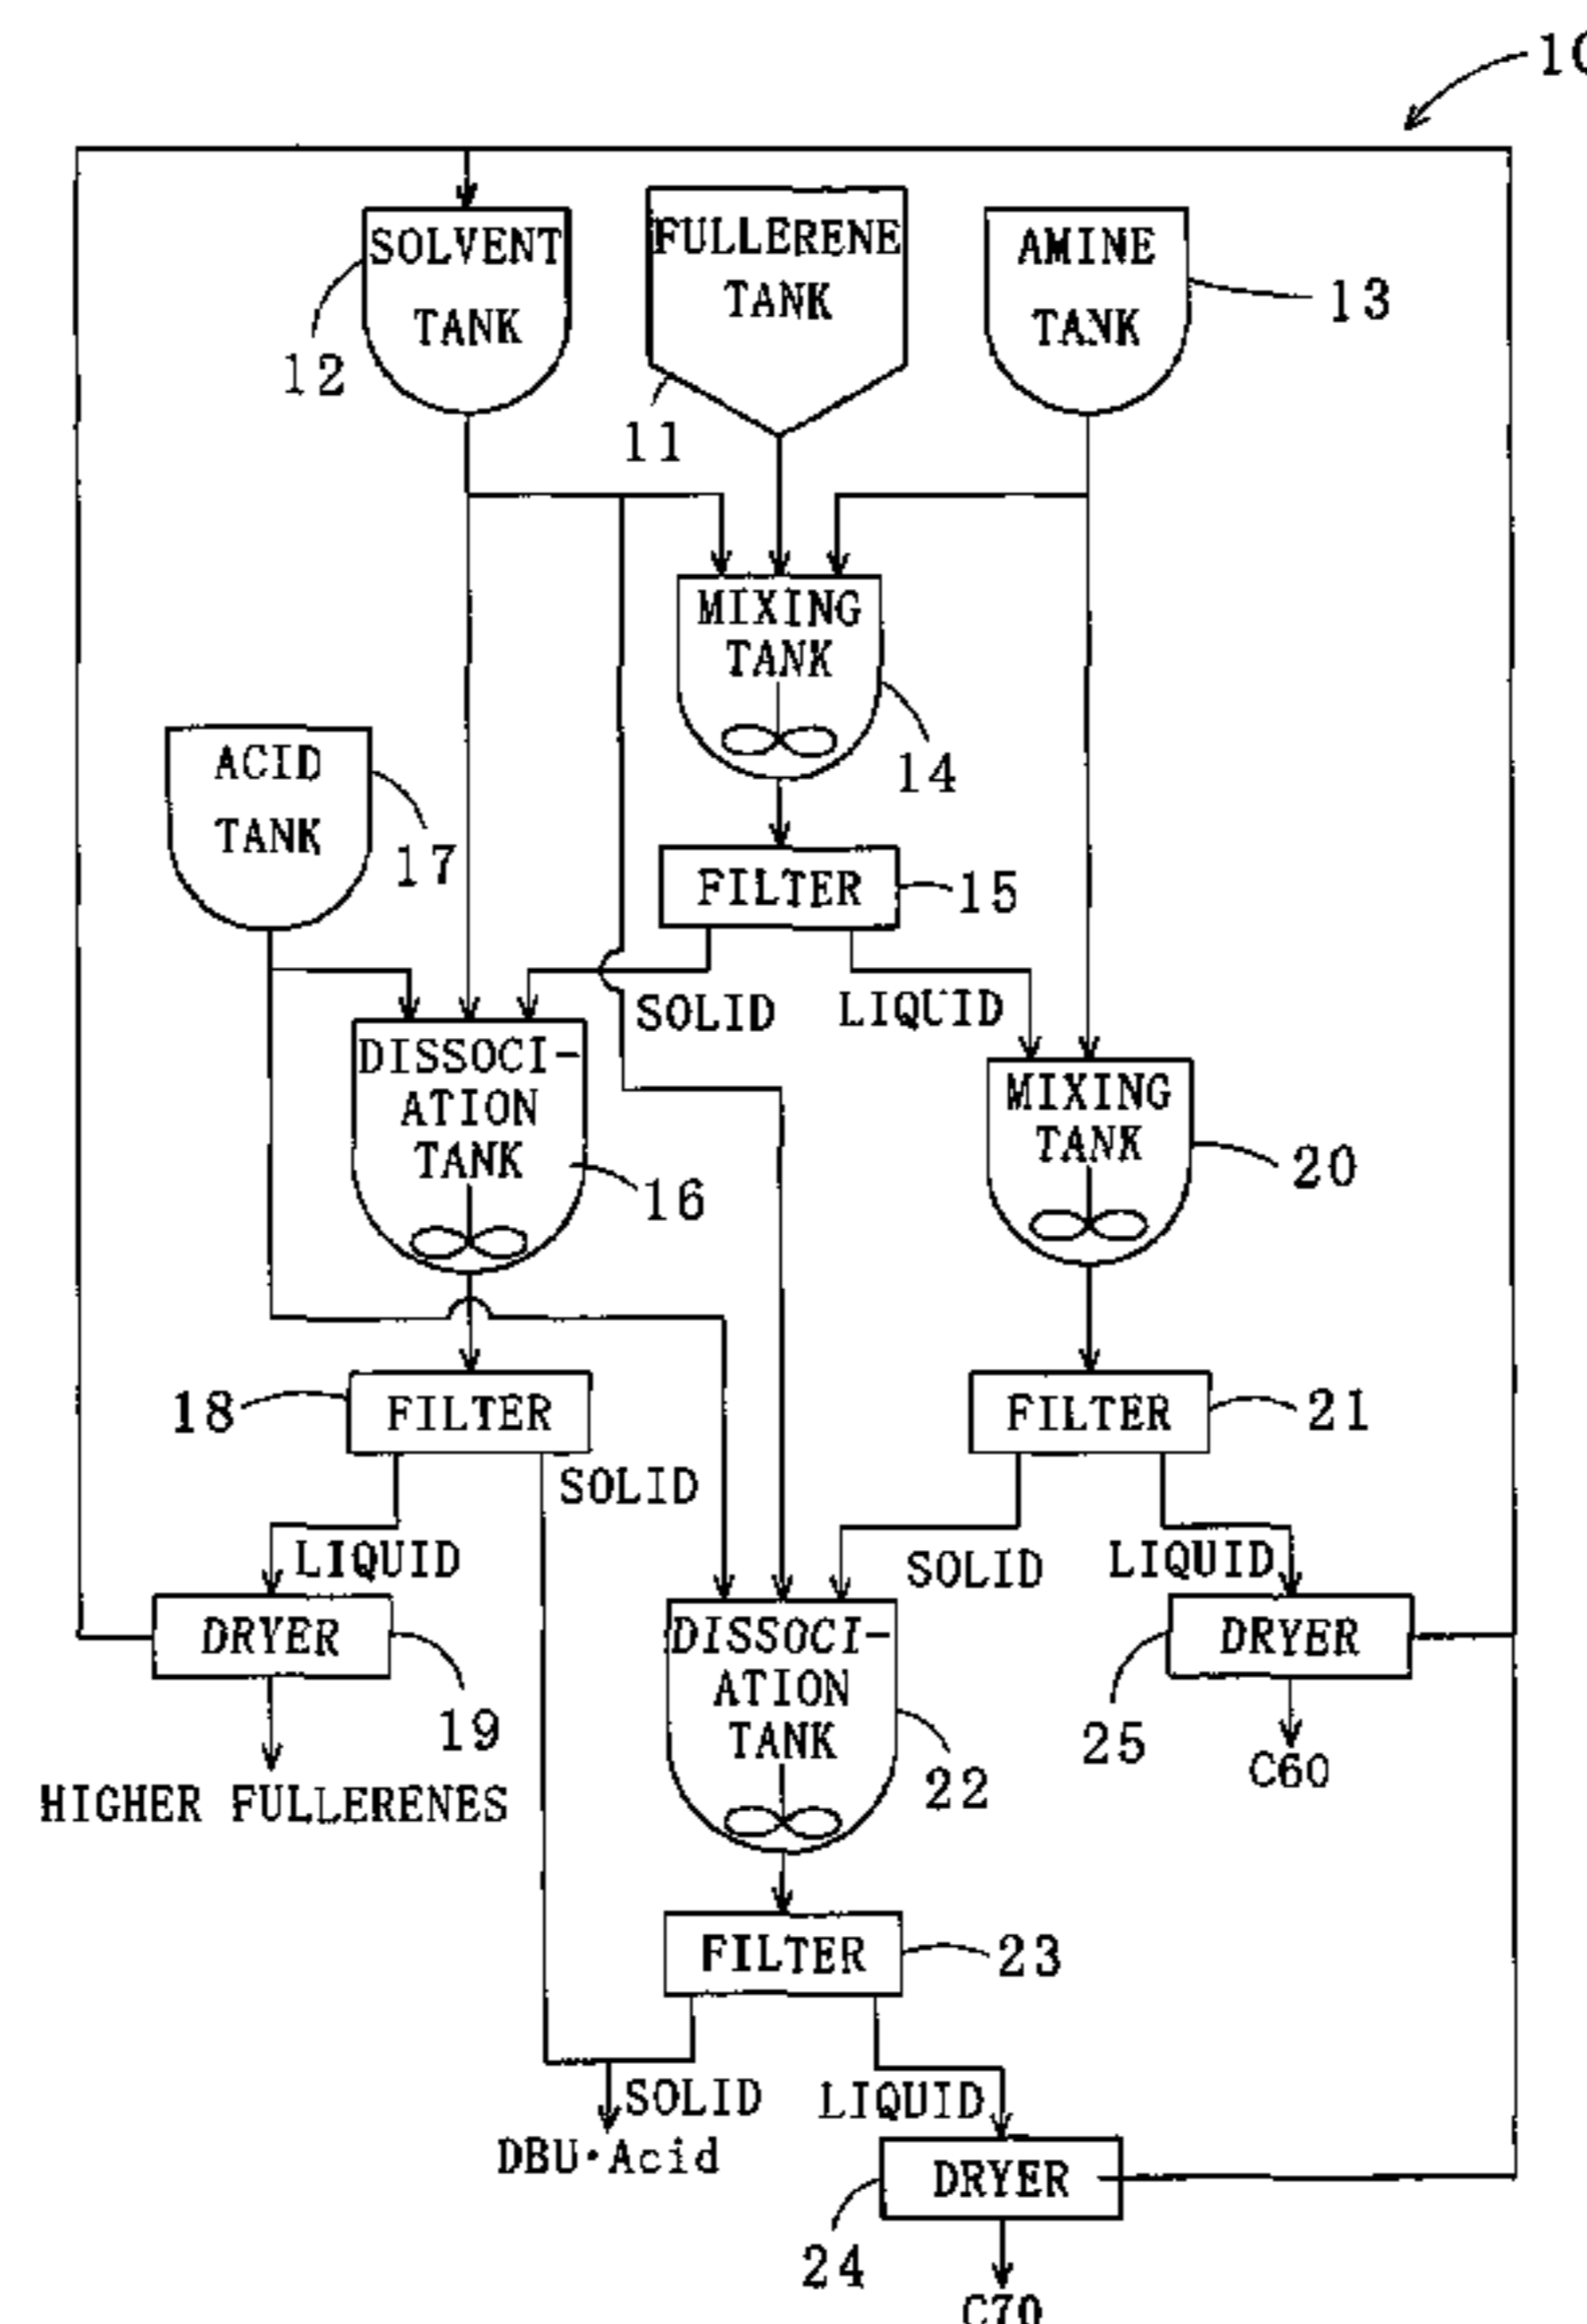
10

SOLVENT TANK

12

FULLERENE TANK

11

AMINE TANK

13

MIXING TANK

14

ACID TANK

17

FILTER

15

SOLID

LIQUID

DISSOCI-ATION TANK

16

MIXING TANK

20

18

FILTER

FILTER

21

SOLID

LIQUID

SOLID

LIQUID

DRYER

DISSOCI-ATION TANK

DRYER

19

25

C60

HIGHER FULLERENES

22

FILTER

23

SOLID

LIQUID

DBU·Acid

DRYER

24

C70